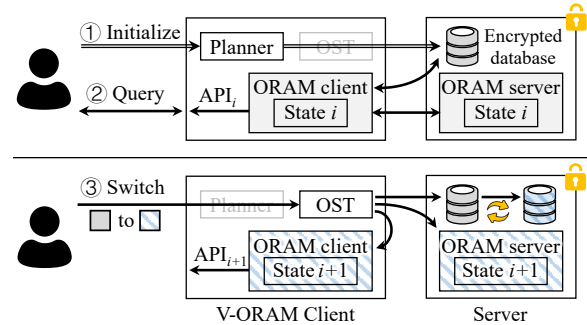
① Initialize

Planner

OST

Encrypted database

② Query

$API_i$

ORAM client

State $i$

ORAM server

State $i$

③ Switch

to

Planner

OST

$API_{i+1}$

ORAM client

State $i+1$

ORAM server

State $i+1$

V-ORAM Client

Server